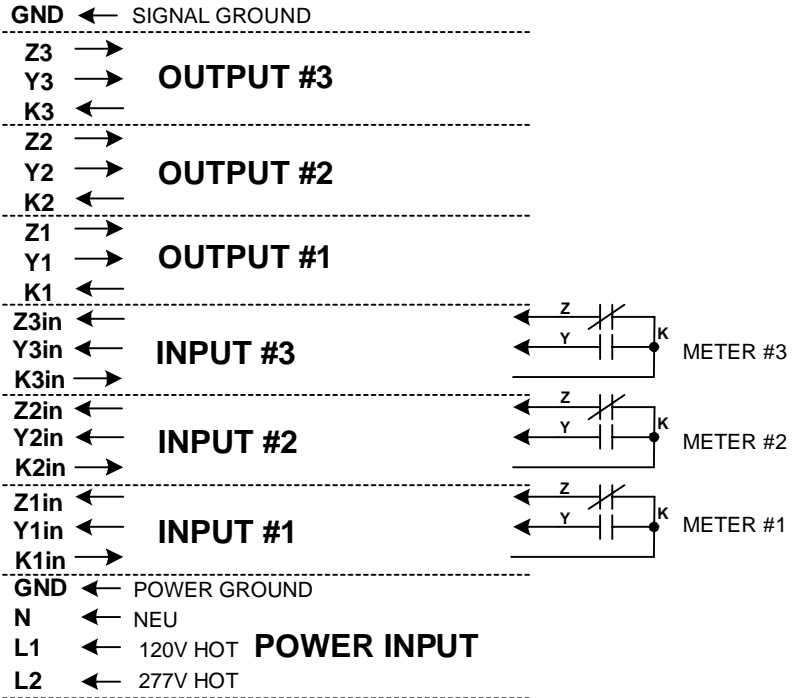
GND SIGNAL GROUND

Z3
Y3 OUTPUT #3
K3

Z2
Y2 OUTPUT #2
K2

Z1
Y1 OUTPUT #1
K1

Z3in
Y3in INPUT #3
K3in

Z
Y
K
METER #3

Z2in
Y2in INPUT #2
K2in

Z
Y
K
METER #2

Z1in
Y1in INPUT #1
K1in

Z
Y
K
METER #1

GND POWER GROUND
N NEU
L1 120V HOT POWER INPUT
L2 277V HOT